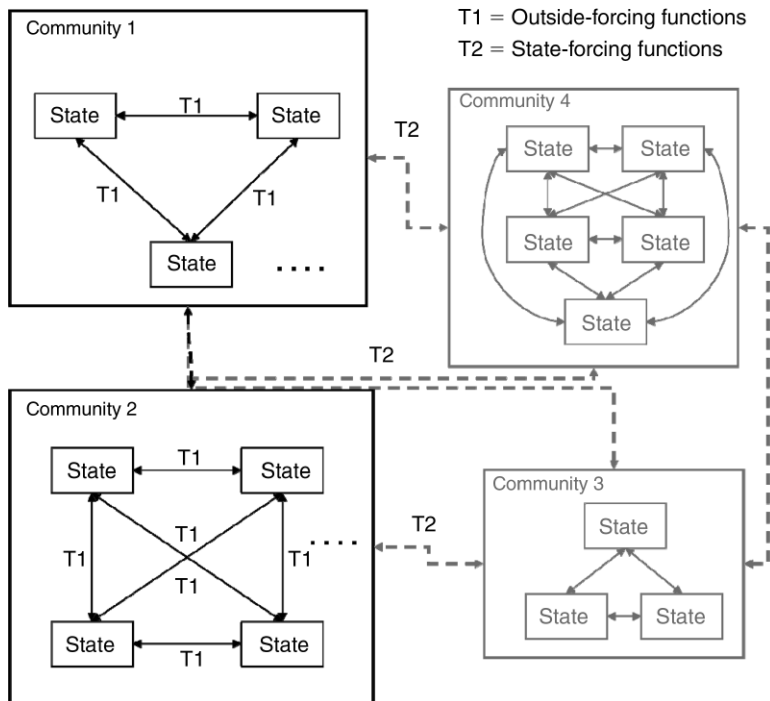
T1 = Outside-forcing functions
T2 = State-forcing functions

Community 1
State
T1
State
T1
T1
State
....

T2

Community 4
State
State
State
State
State

T2

Community 2
State
T1
State
T1
T1
T1
T1
State
T1
State
....

T2

Community 3
State
State
State